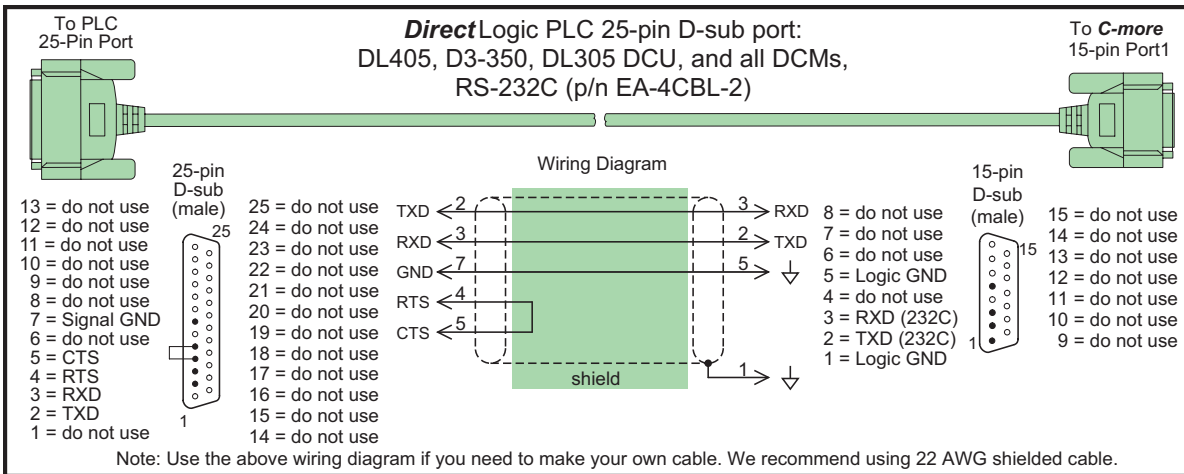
To PLC
25-Pin Port

***Direct*** Logic PLC 25-pin D-sub port:
DL405, D3-350, DL305 DCU, and all DCMs,
RS-232C (p/n EA-4CBL-2)

To ***C-more***
15-pin Port1

25-pin
D-sub
(male)

13 = do not use
12 = do not use
11 = do not use
10 = do not use
9 = do not use
8 = do not use
7 = Signal GND
6 = do not use
5 = CTS
4 = RTS
3 = RXD
2 = TXD
1 = do not use

25
1

25 = do not use
24 = do not use
23 = do not use
22 = do not use
21 = do not use
20 = do not use
19 = do not use
18 = do not use
17 = do not use
16 = do not use
15 = do not use
14 = do not use

Wiring Diagram

TXD 2
RXD 3
GND 7
RTS 4
CTS 5

3 RXD
2 TXD
5
1

shield

8 = do not use
7 = do not use
6 = do not use
5 = Logic GND
4 = do not use
3 = RXD (232C)
2 = TXD (232C)
1 = Logic GND

15-pin
D-sub
(male)

15
1

15 = do not use
14 = do not use
13 = do not use
12 = do not use
11 = do not use
10 = do not use
9 = do not use

Note: Use the above wiring diagram if you need to make your own cable. We recommend using 22 AWG shielded cable.